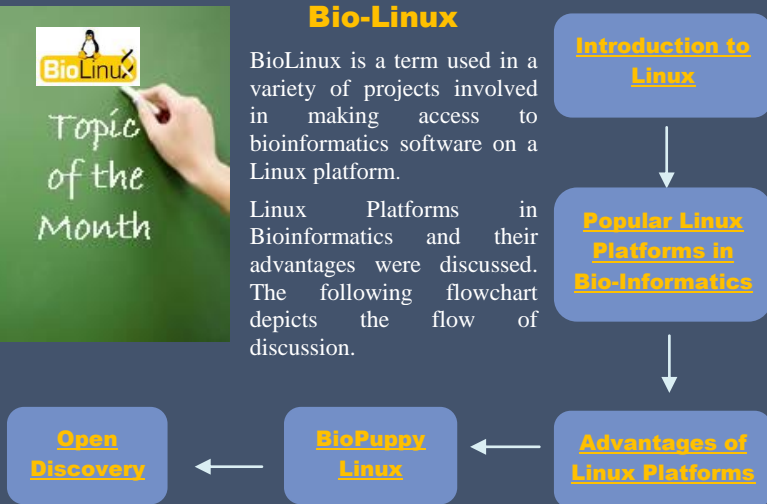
BioLinux

Topic of the Month

Bio-Linux

BioLinux is a term used in a variety of projects involved in making access to bioinformatics software on a Linux platform.

Linux Platforms in Bioinformatics and their advantages were discussed. The following flowchart depicts the flow of discussion.

Introduction to Linux

Popular Linux Platforms in Bio-Informatics

Advantages of Linux Platforms

BioPuppy Linux

Open Discovery